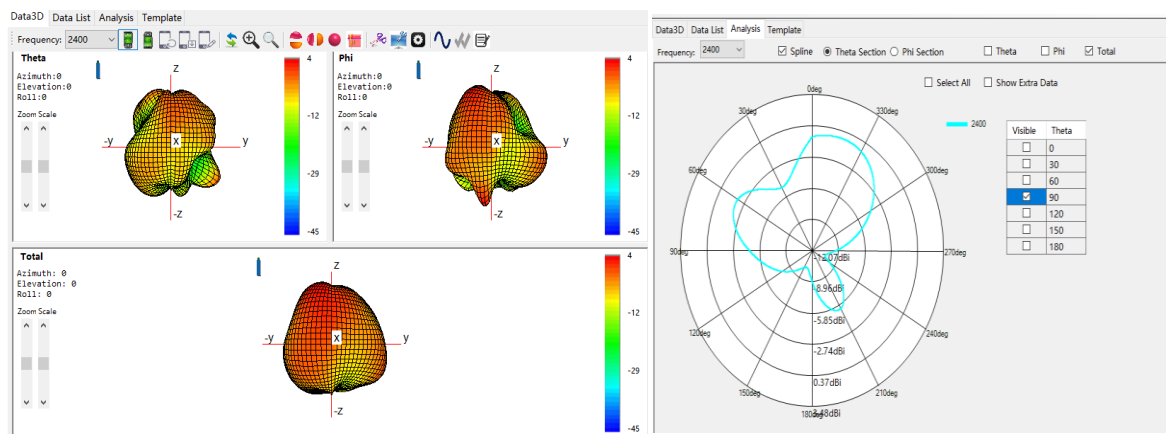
Data3D Data List Analysis Template

Frequency: 2400

Theta
Azimuth:0
Elevation:0
Roll:0
Zoom Scale

z
-y x y
-z

4
-12
-29
-45

Phi
Azimuth:0
Elevation:0
Roll:0
Zoom Scale

z
-y x y
-z

4
-12
-29
-45

Total
Azimuth: 0
Elevation: 0
Roll: 0
Zoom Scale

z
-y x y
-z

4
-12
-29
-45

Data3D Data List Analysis Template

Frequency: 2400 ☑ Spline ● Theta Section ○ Phi Section ☐ Theta ☐ Phi ☑ Total

☐ Select All ☐ Show Extra Data

0deg
330deg
30deg
300deg
60deg
90deg
270deg
120deg
240deg
150deg
210deg
180deg

-12.07dBi
-8.96dBi
-5.85dBi
-2.74dBi
0.37dBi
3.48dBi

2400

| Visible | Theta |
|---|---|
| ☐ | 0 |
| ☐ | 30 |
| ☐ | 60 |
| ☑ | 90 |
| ☐ | 120 |
| ☐ | 150 |
| ☐ | 180 |